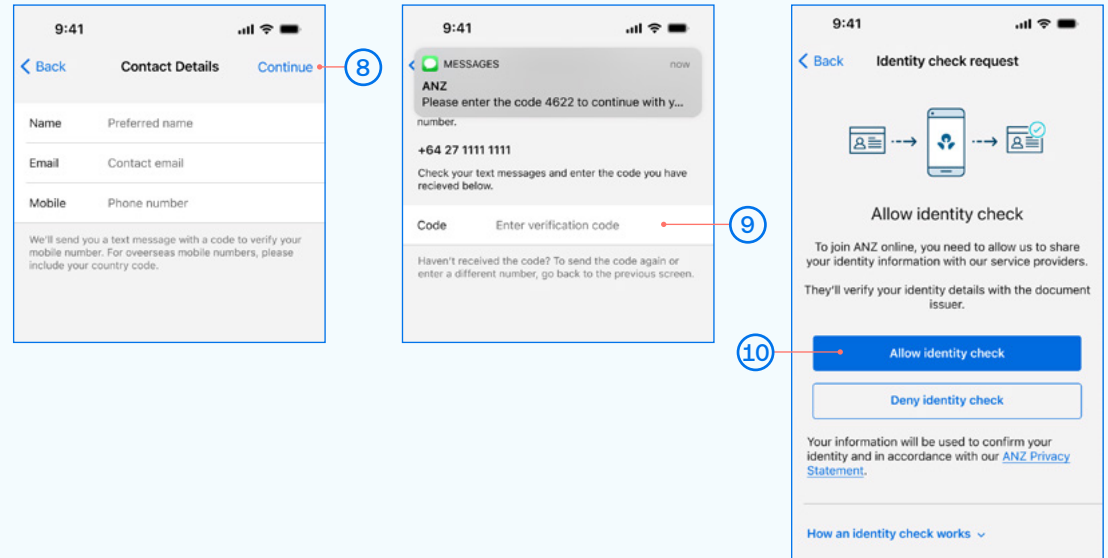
9:41

Back Contact Details Continue

8

Name Preferred name

Email Contact email

Mobile Phone number

We'll send you a text message with a code to verify your mobile number. For overseas mobile numbers, please include your country code.

9:41

MESSAGES now

ANZ

Please enter the code 4622 to continue with y...

number.

+64 27 1111 1111

Check your text messages and enter the code you have recieved below.

Code Enter verification code

9

Haven't received the code? To send the code again or enter a different number, go back to the previous screen.

9:41

Back Identity check request

Allow identity check

To join ANZ online, you need to allow us to share your identity information with our service providers.

They'll verify your identity details with the document issuer.

10

Allow identity check

Deny identity check

Your information will be used to confirm your identity and in accordance with our ANZ Privacy Statement.

How an identity check works